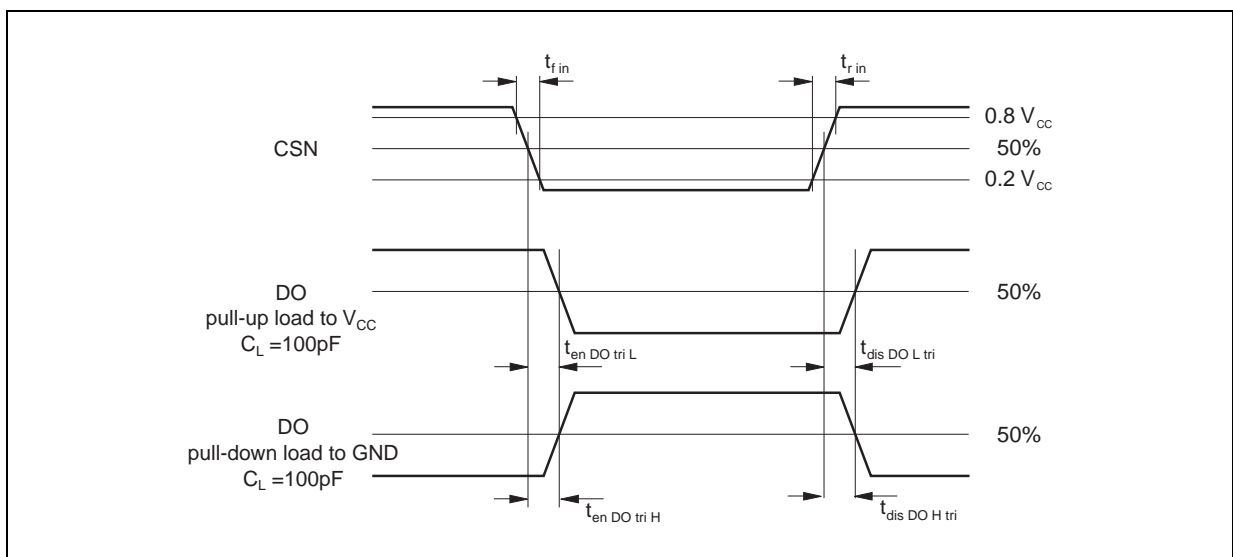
$t_{f\ in}$

$t_{r\ in}$

$0.8\ V_{cc}$

CSN

50%

$0.2\ V_{cc}$

DO
pull-up load to $V_{CC}$
$C_L$ =100pF

50%

$t_{en\ DO\ tri\ L}$

$t_{dis\ DO\ L\ tri}$

DO
pull-down load to GND
$C_L$ =100pF

50%

$t_{en\ DO\ tri\ H}$

$t_{dis\ DO\ H\ tri}$